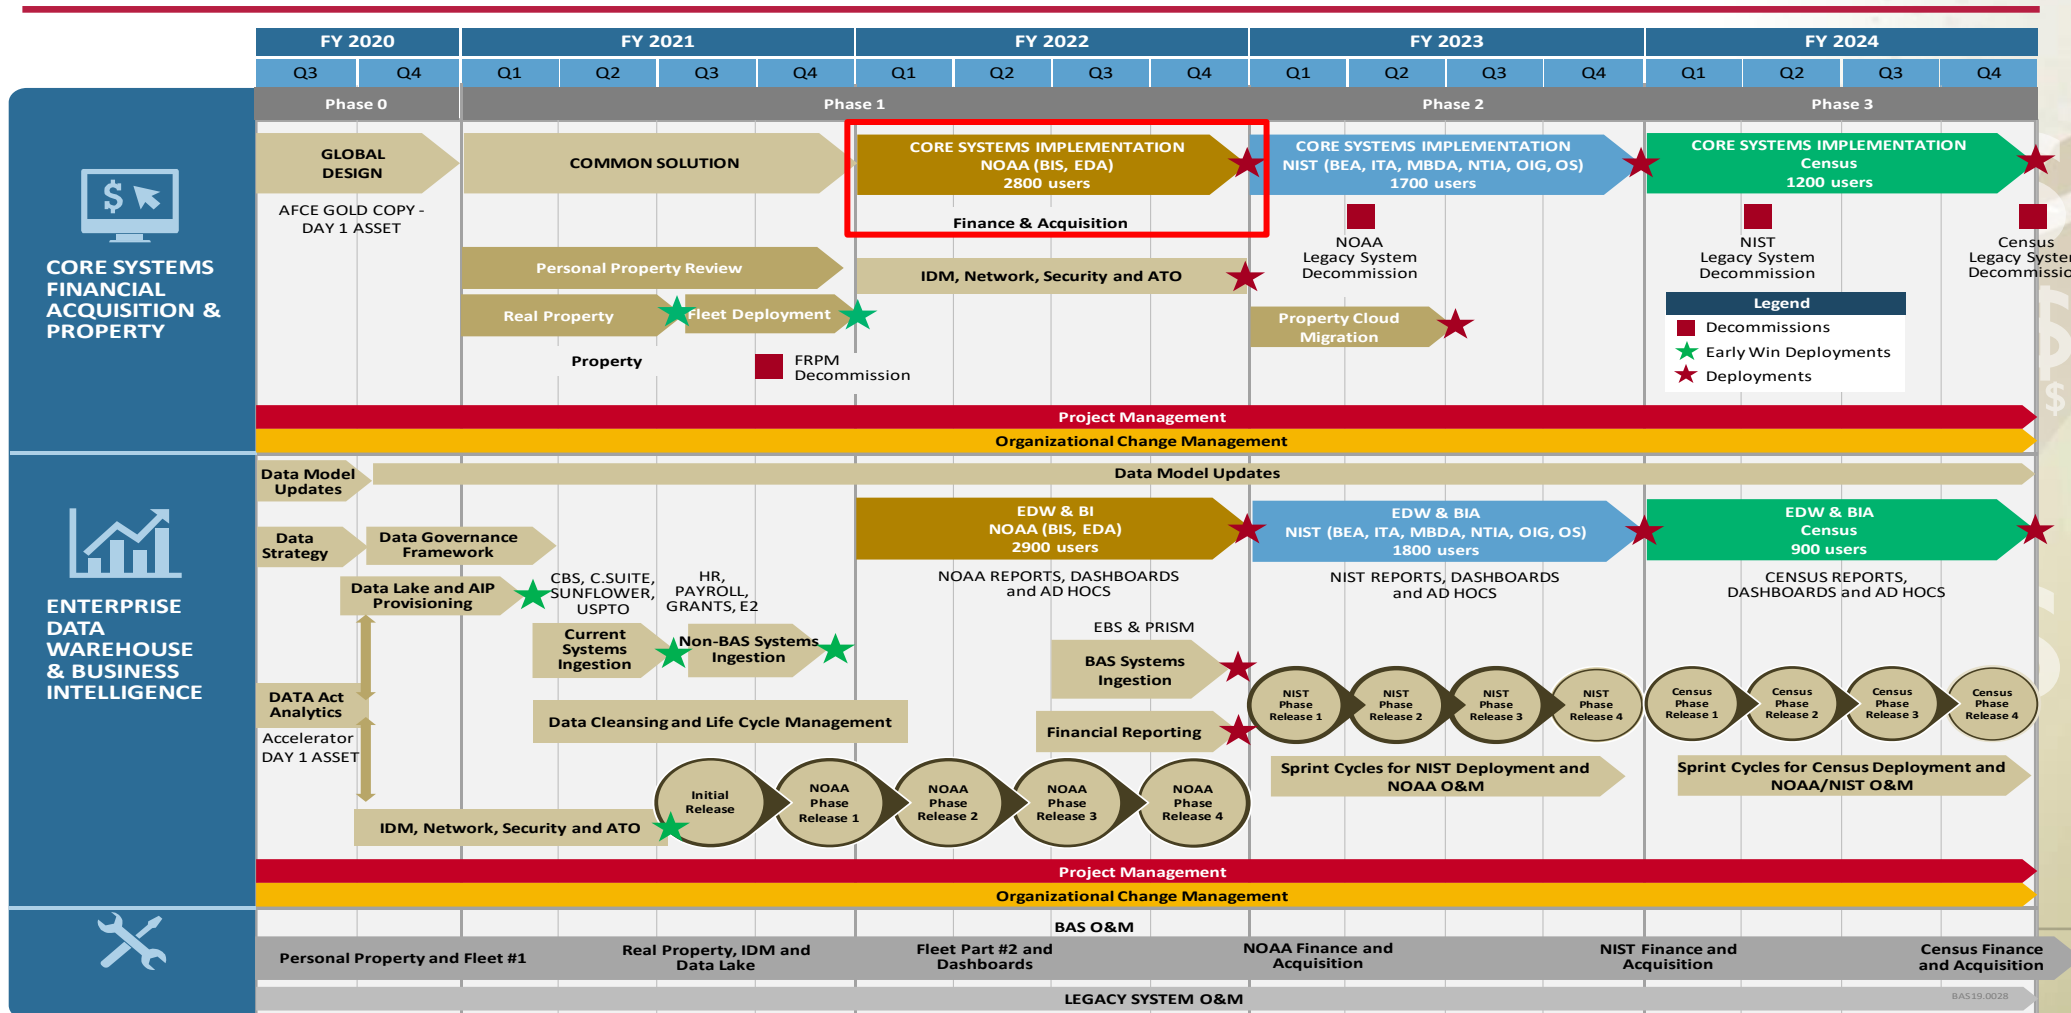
FY 2020 FY 2021 FY 2022 FY 2023 FY 2024

| Q3 | Q4 | Q1 | Q2 | Q3 | Q4 | Q1 | Q2 | Q3 | Q4 | Q1 | Q2 | Q3 | Q4 | Q1 | Q2 | Q3 | Q4 |
|---|---|---|---|---|---|---|---|---|---|---|---|---|---|---|---|---|---|

Phase 0 Phase 1 Phase 2 Phase 3

CORE SYSTEMS FINANCIAL ACQUISITION & PROPERTY

GLOBAL DESIGN

AFCE GOLD COPY - DAY 1 ASSET

COMMON SOLUTION

CORE SYSTEMS IMPLEMENTATION NOAA (BIS, EDA) 2800 users

Finance & Acquisition

CORE SYSTEMS IMPLEMENTATION NIST (BEA, ITA, MBDA, NTIA, OIG, OS) 1700 users

CORE SYSTEMS IMPLEMENTATION Census 1200 users

NOAA Legacy System Decommission

NIST Legacy System Decommission

Census Legacy Syste Decommissi

Personal Property Review

IDM, Network, Security and ATO

Real Property

Fleet Deployment

Property Cloud Migration

Legend
Decommissions
Early Win Deployments
Deployments

Property

FRPM Decommission

Project Management
Organizational Change Management

ENTERPRISE DATA WAREHOUSE & BUSINESS INTELLIGENCE

Data Model Updates

Data Model Updates

Data Strategy

Data Governance Framework

EDW & BI NOAA (BIS, EDA) 2900 users

EDW & BIA NIST (BEA, ITA, MBDA, NTIA, OIG, OS) 1800 users

EDW & BIA Census 900 users

Data Lake and AIP Provisioning

CBS, C.SUITE, SUNFLOWER, USPTO

HR, PAYROLL, GRANTS, E2

NOAA REPORTS, DASHBOARDS and AD HOCS

NIST REPORTS, DASHBOARDS and AD HOCS

CENSUS REPORTS, DASHBOARDS and AD HOCS

EBS & PRISM

Current Systems Ingestion

Non-BAS Systems Ingestion

BAS Systems Ingestion

DATA Act Analytics

Accelerator DAY 1 ASSET

NIST Phase Release 1
NIST Phase Release 2
NIST Phase Release 3
NIST Phase Release 4

Census Phase Release 1
Census Phase Release 2
Census Phase Release 3
Census Phase Release 4

Data Cleansing and Life Cycle Management

Financial Reporting

Sprint Cycles for NIST Deployment and NOAA O&M

Sprint Cycles for Census Deployment and NOAA/NIST O&M

Initial Release
NOAA Phase Release 1
NOAA Phase Release 2
NOAA Phase Release 3
NOAA Phase Release 4

IDM, Network, Security and ATO

Project Management
Organizational Change Management

BAS O&M

Personal Property and Fleet #1
Real Property, IDM and Data Lake
Fleet Part #2 and Dashboards
NOAA Finance and Acquisition
NIST Finance and Acquisition
Census Finance and Acquisition

LEGACY SYSTEM O&M

BAS19.0028